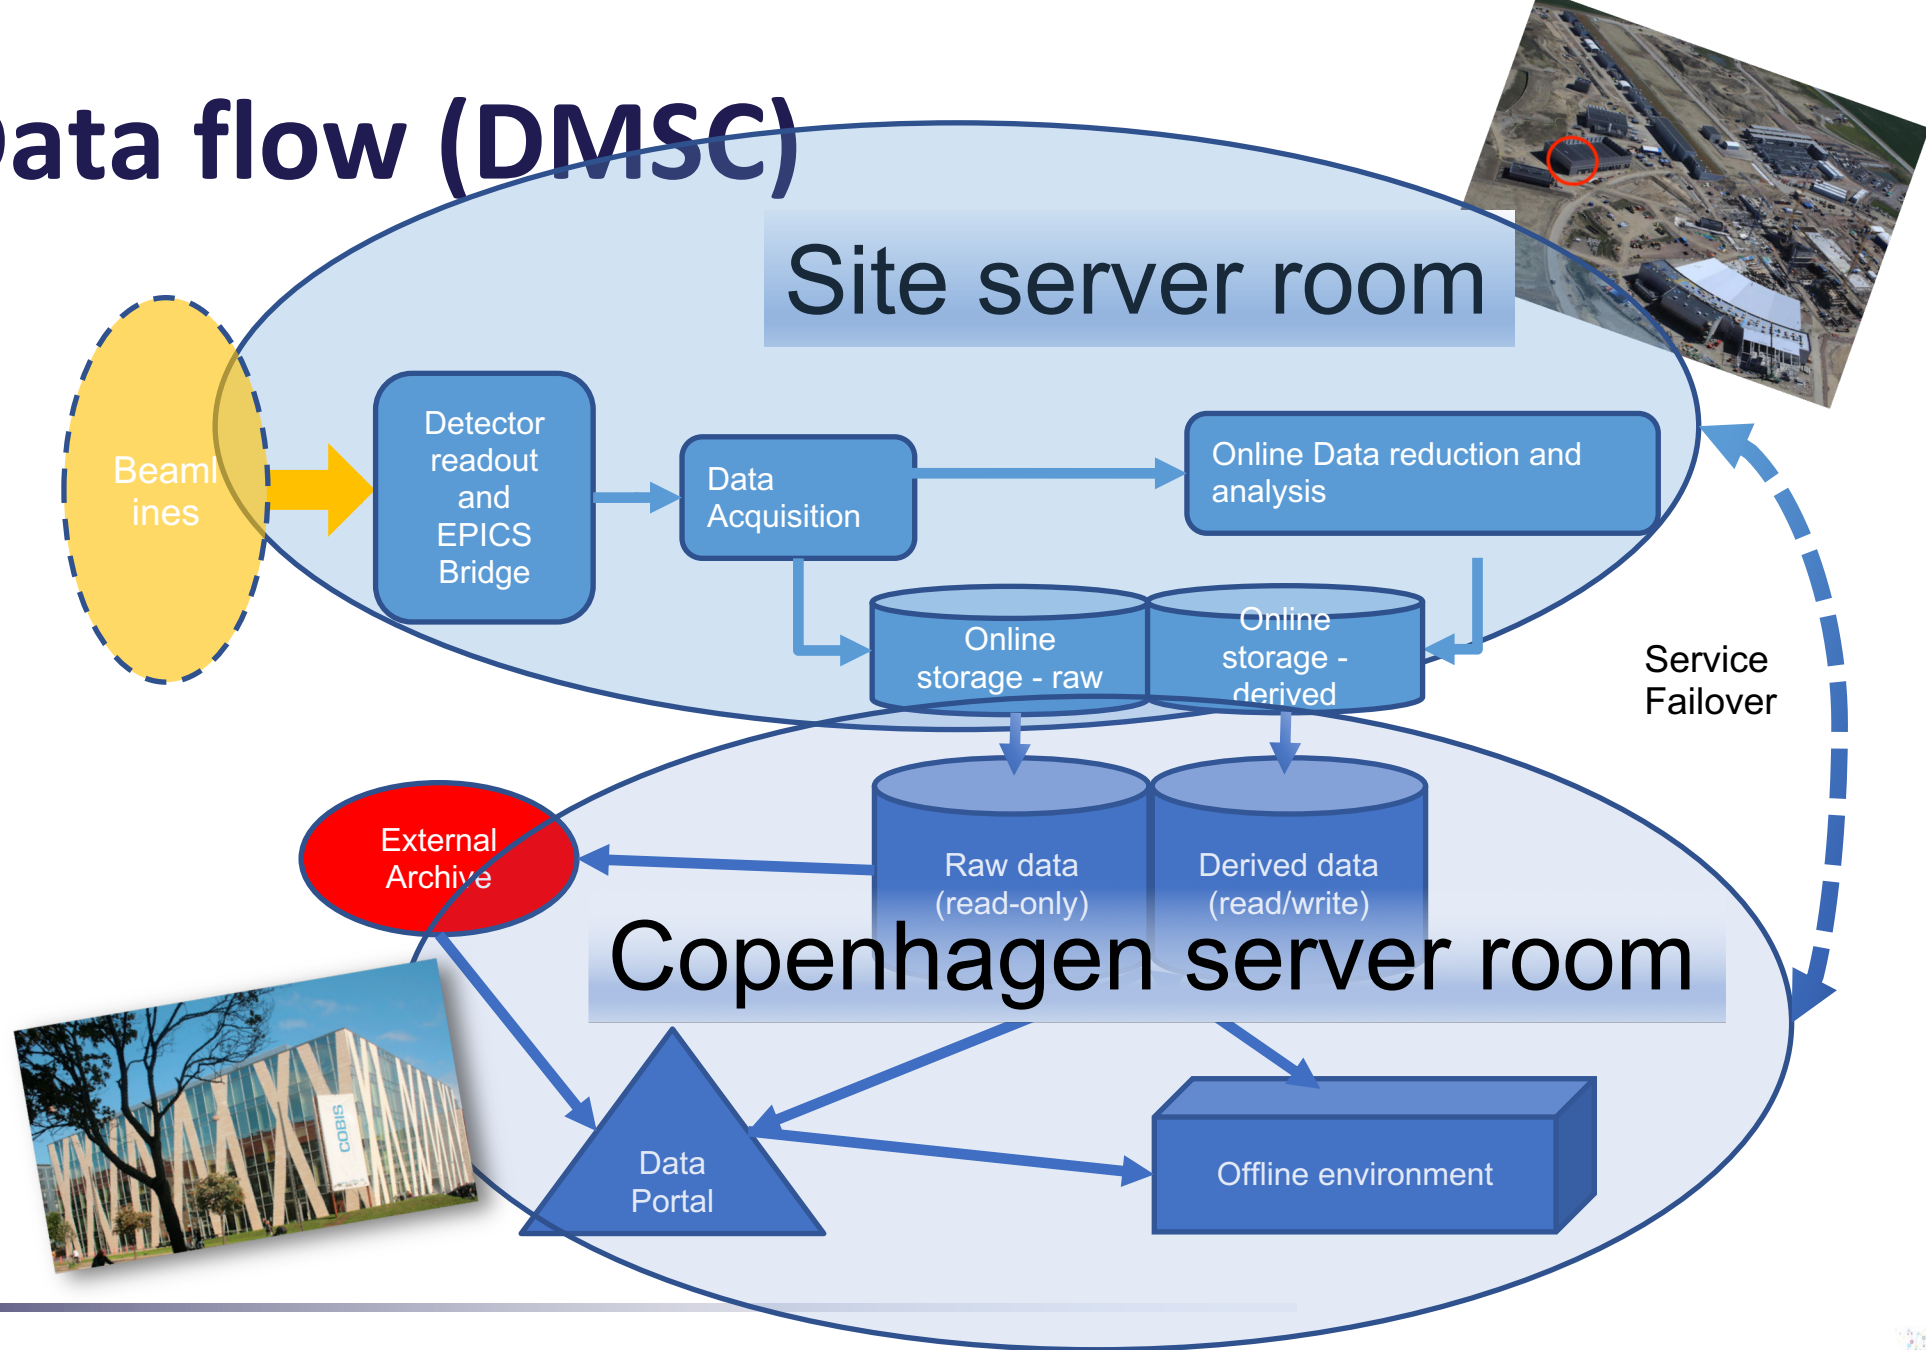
ata flow (DMSC)

Site server room

Beaml ines

Detector readout and EPICS Bridge

Data Acquisition

Online Data reduction and analysis

Online storage - raw

Online storage - derived

Service Failover

External Archive

Raw data (read-only)

Derived data (read/write)

Copenhagen server room

COBIS

Data Portal

Offline environment